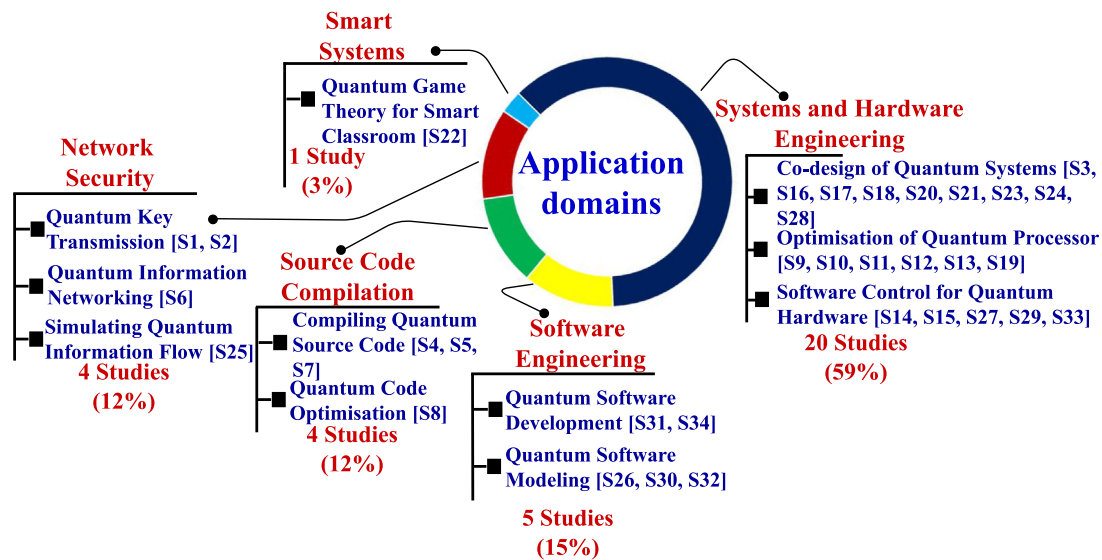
Application domains

Smart Systems

Quantum Game Theory for Smart Classroom [S22]

1 Study (3%)

Systems and Hardware Engineering

Co-design of Quantum Systems [S3, S16, S17, S18, S20, S21, S23, S24, S28]

Optimisation of Quantum Processor [S9, S10, S11, S12, S13, S19]

Software Control for Quantum Hardware [S14, S15, S27, S29, S33]

20 Studies (59%)

Network Security

Quantum Key Transmission [S1, S2]

Quantum Information Networking [S6]

Simulating Quantum Information Flow [S25]

4 Studies (12%)

Source Code Compilation

Compiling Quantum Source Code [S4, S5, S7]

Quantum Code Optimisation [S8]

4 Studies (12%)

Software Engineering

Quantum Software Development [S31, S34]

Quantum Software Modeling [S26, S30, S32]

5 Studies (15%)